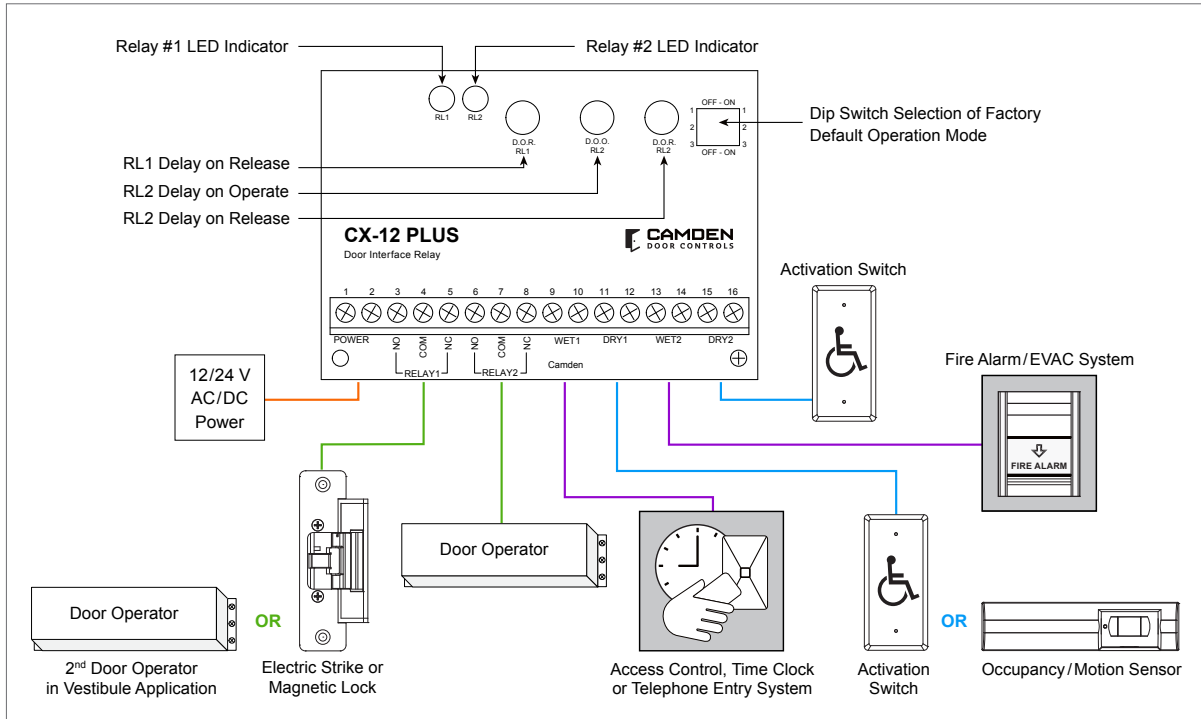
Relay #1 LED Indicator

Relay #2 LED Indicator

RL1 RL2

D.O.R. RL1

D.O.O. RL2

D.O.R. RL2

OFF - ON
1 2 3
1 2 3
OFF - ON

Dip Switch Selection of Factory Default Operation Mode

RL1 Delay on Release

RL2 Delay on Operate

RL2 Delay on Release

CX-12 PLUS
Door Interface Relay

CAMDEN DOOR CONTROLS

1 2 3 4 5 6 7 8 9 10 11 12 13 14 15 16

POWER NO COM NC NO COM NC WET1 DRY1 WET2 DRY2

RELAY1 RELAY2

Camden

Activation Switch

Fire Alarm / EVAC System

FIRE ALARM

12/24 V AC/DC Power

Door Operator

Door Operator

OR

OR

2nd Door Operator in Vestibule Application

Electric Strike or Magnetic Lock

Access Control, Time Clock or Telephone Entry System

Activation Switch

Occupancy / Motion Sensor